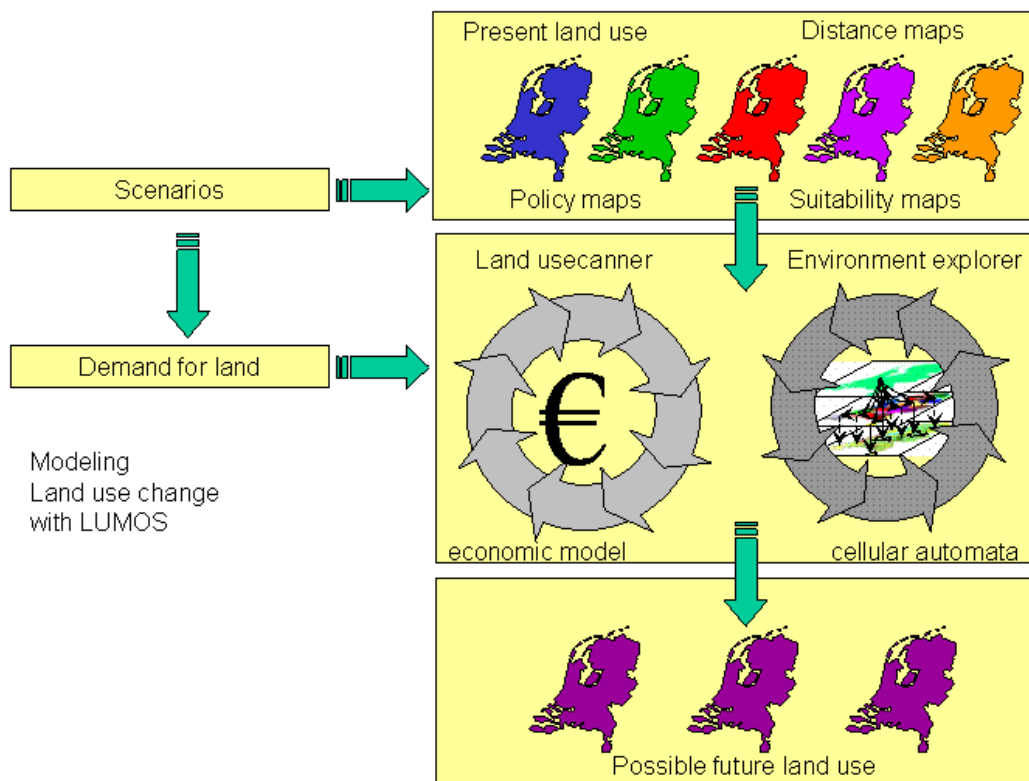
Present land use
Distance maps
Policy maps
Suitability maps

Scenarios

Demand for land

Modeling
Land use change
with LUMOS

Land usecanner
Environment explorer
€
economic model
cellular automata

Possible future land use